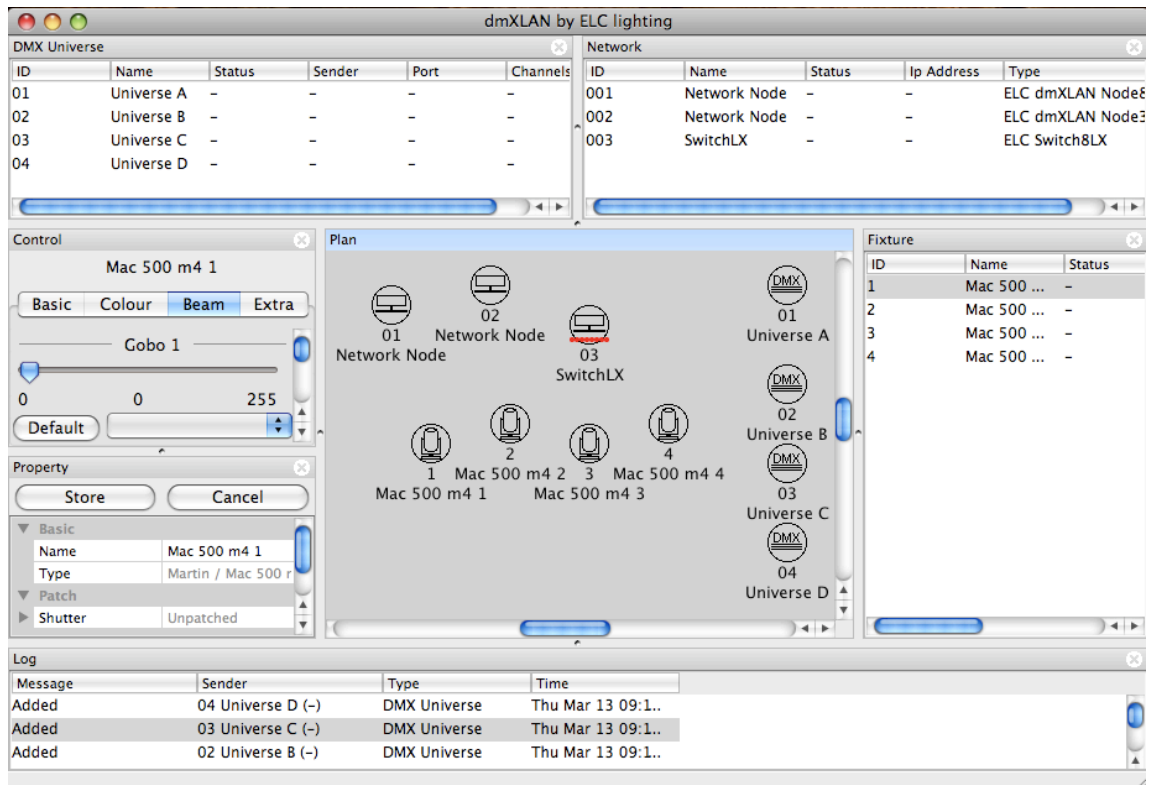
dmXLAN by ELC lighting

DMX Universe

| ID | Name | Status | Sender | Port | Channels |
|---|---|---|---|---|---|
| 01 | Universe A | – | – | – | – |
| 02 | Universe B | – | – | – | – |
| 03 | Universe C | – | – | – | – |
| 04 | Universe D | – | – | – | – |

Network

| ID | Name | Status | Ip Address | Type |
|---|---|---|---|---|
| 001 | Network Node | – | – | ELC dmXLAN Node8 |
| 002 | Network Node | – | – | ELC dmXLAN Node3 |
| 003 | SwitchLX | – | – | ELC Switch8LX |

Control

Mac 500 m4 1

Basic Colour Beam Extra

Gobo 1

0 0 255

Default

Property

Store Cancel

Basic
Name Mac 500 m4 1
Type Martin / Mac 500 r
Patch
Shutter Unpatched

Plan

01 Network Node
02 Network Node
03 SwitchLX
DMX 01 Universe A
DMX 02 Universe B
DMX 03 Universe C
DMX 04 Universe D
1 Mac 500 m4 1
2 Mac 500 m4 2
3 Mac 500 m4 3
4 Mac 500 m4 4

Fixture

| ID | Name | Status |
|---|---|---|
| 1 | Mac 500 ... | – |
| 2 | Mac 500 ... | – |
| 3 | Mac 500 ... | – |
| 4 | Mac 500 ... | – |

Log

| Message | Sender | Type | Time |
|---|---|---|---|
| Added | 04 Universe D (–) | DMX Universe | Thu Mar 13 09:1.. |
| Added | 03 Universe C (–) | DMX Universe | Thu Mar 13 09:1.. |
| Added | 02 Universe B (–) | DMX Universe | Thu Mar 13 09:1.. |